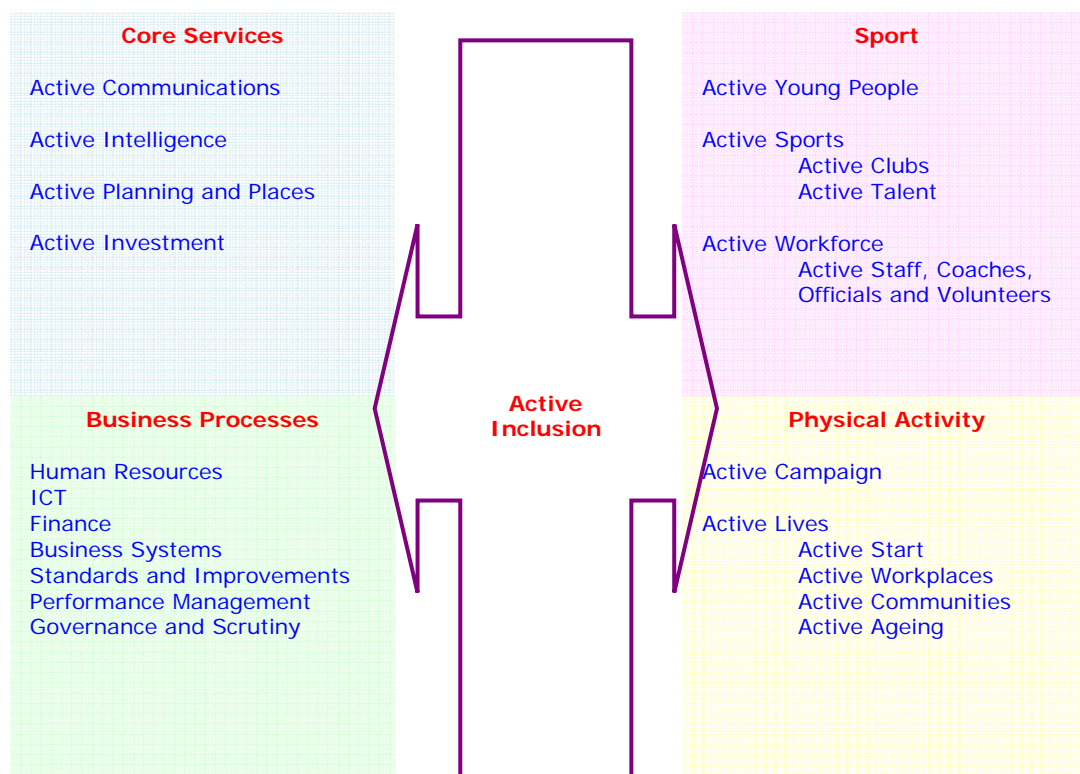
Core Services

Active Communications

Active Intelligence

Active Planning and Places

Active Investment

Sport

Active Young People

Active Sports
Active Clubs
Active Talent

Active Workforce
Active Staff, Coaches, Officials and Volunteers

Active Inclusion

Business Processes

Human Resources
ICT
Finance
Business Systems
Standards and Improvements
Performance Management
Governance and Scrutiny

Physical Activity

Active Campaign

Active Lives
Active Start
Active Workplaces
Active Communities
Active Ageing